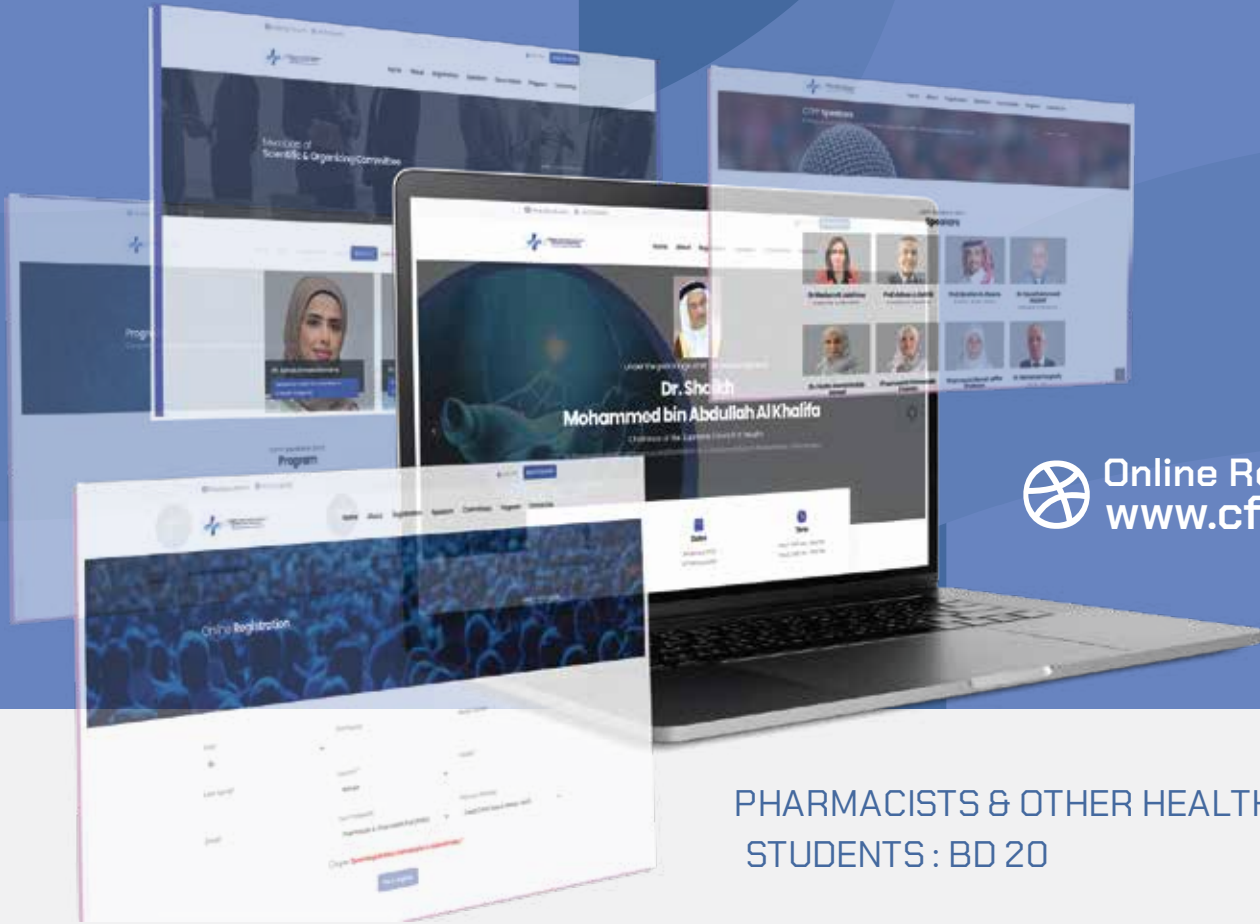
Members of Scientific & Organizing Committee

Program

Program

Dr. Shaikh Mohammed bin Abdullah Al Khalifa

Chairman of the Supreme Council of Health

Speakers

Online Registration

Online R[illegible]
www.cf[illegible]

PHARMACISTS & OTHER HEALTH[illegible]
STUDENTS : BD 20